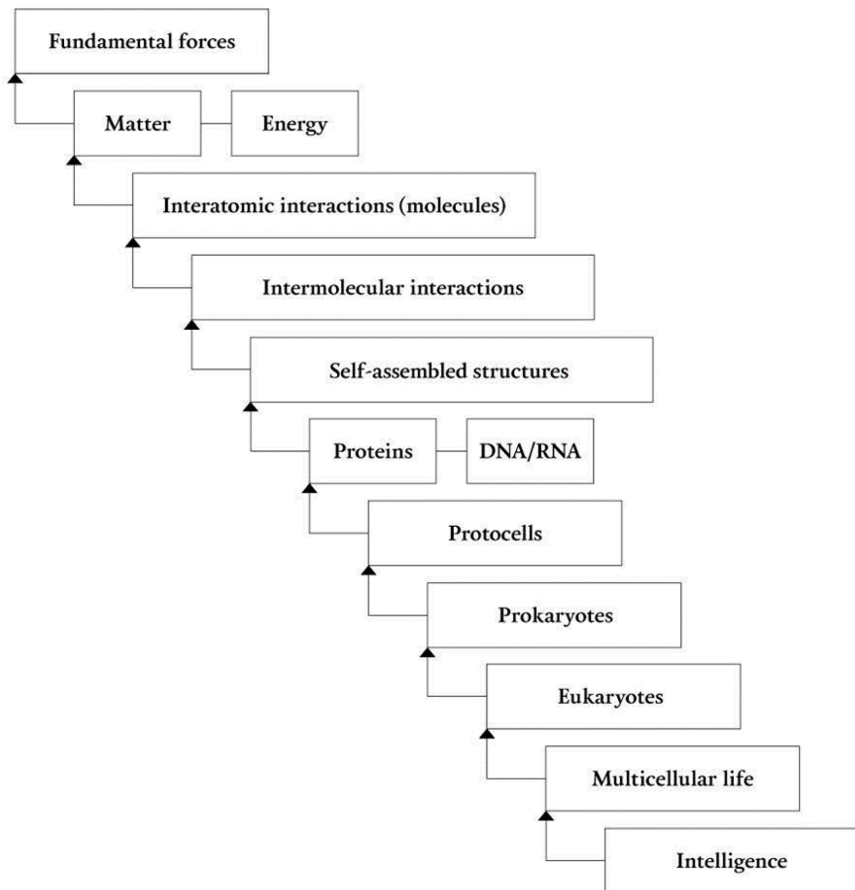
Fundamental forces

Matter

Energy

Interatomic interactions (molecules)

Intermolecular interactions

Self-assembled structures

Proteins

DNA/RNA

Protocells

Prokaryotes

Eukaryotes

Multicellular life

Intelligence